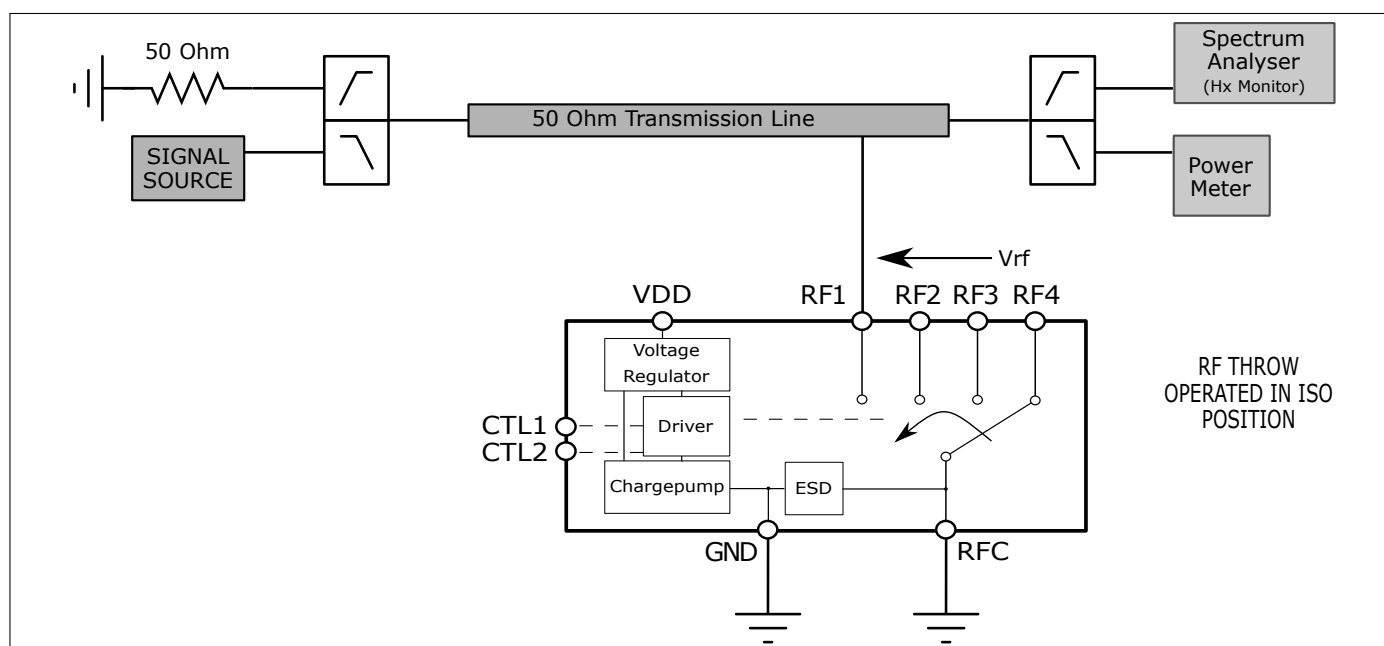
50 Ohm

SIGNAL SOURCE

50 Ohm Transmission Line

Spectrum Analyser
(Hx Monitor)

Power Meter

Vrf

VDD

RF1 RF2 RF3 RF4

Voltage Regulator

Driver

Chargepump

ESD

CTL1
CTL2

GND

RFC

RF THROW OPERATED IN ISO POSITION